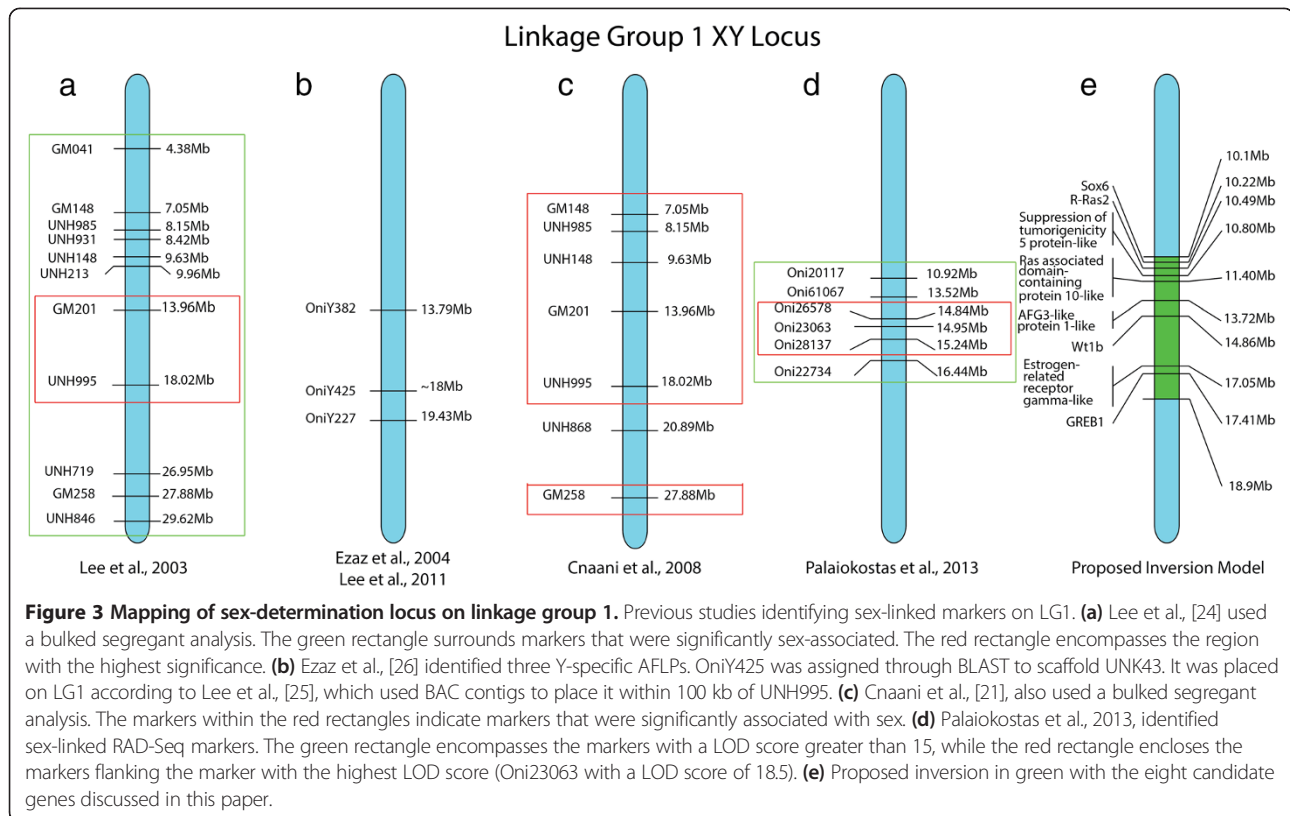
Linkage Group 1 XY Locus

a

GM041 4.38Mb
GM148 7.05Mb
UNH985 8.15Mb
UNH931 8.42Mb
UNH148 9.63Mb
UNH213 9.96Mb
GM201 13.96Mb
UNH995 18.02Mb
UNH719 26.95Mb
GM258 27.88Mb
UNH846 29.62Mb

Lee et al., 2003

b

OniY382 13.79Mb
OniY425 ~18Mb
OniY227 19.43Mb

Ezaz et al., 2004
Lee et al., 2011

c

GM148 7.05Mb
UNH985 8.15Mb
UNH148 9.63Mb
GM201 13.96Mb
UNH995 18.02Mb
UNH868 20.89Mb
GM258 27.88Mb

Cnaani et al., 2008

d

Oni20117 10.92Mb
Oni61067 13.52Mb
Oni26578 14.84Mb
Oni23063 14.95Mb
Oni28137 15.24Mb
Oni22734 16.44Mb

Palaiokostas et al., 2013

e

10.1Mb
Sox6 10.22Mb
R-Ras2 10.49Mb
Suppression of tumorigenicity 5 protein-like 10.80Mb
Ras associated domain-containing protein 10-like 11.40Mb
AFG3-like protein 1-like 13.72Mb
Wt1b 14.86Mb
Estrogen-related receptor gamma-like 17.05Mb
GREB1 17.41Mb
18.9Mb

Proposed Inversion Model

**Figure 3 Mapping of sex-determination locus on linkage group 1.** Previous studies identifying sex-linked markers on LG1. **(a)** Lee et al., [24] used a bulked segregant analysis. The green rectangle surrounds markers that were significantly sex-associated. The red rectangle encompasses the region with the highest significance. **(b)** Ezaz et al., [26] identified three Y-specific AFLPs. OniY425 was assigned through BLAST to scaffold UNK43. It was placed on LG1 according to Lee et al., [25], which used BAC contigs to place it within 100 kb of UNH995. **(c)** Cnaani et al., [21], also used a bulked segregant analysis. The markers within the red rectangles indicate markers that were significantly associated with sex. **(d)** Palaiokostas et al., 2013, identified sex-linked RAD-Seq markers. The green rectangle encompasses the markers with a LOD score greater than 15, while the red rectangle encloses the markers flanking the marker with the highest LOD score (Oni23063 with a LOD score of 18.5). **(e)** Proposed inversion in green with the eight candidate genes discussed in this paper.